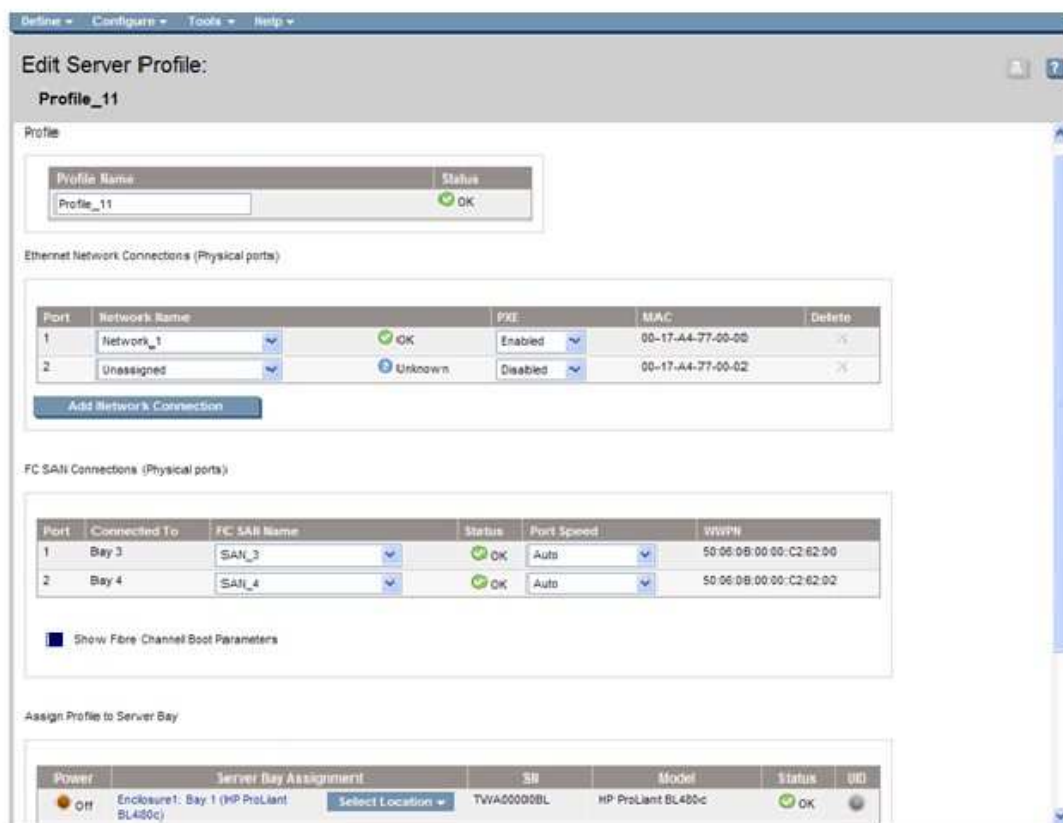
Define ▾ Configure ▾ Tools ▾ Help ▾

Edit Server Profile:

Profile_11

Profile

| Profile Name | Status |
|---|---|
| Profile_11 | OK |

Ethernet Network Connections (Physical ports)

| Port | Network Name | | PXE | MAC | Delete |
|---|---|---|---|---|---|
| 1 | Network_1 | OK | Enabled | 00-17-A4-77-00-00 | |
| 2 | Unassigned | Unknown | Disabled | 00-17-A4-77-00-02 | |

Add Network Connection

FC SAN Connections (Physical ports)

| Port | Connected To | FC SAN Name | Status | Port Speed | WWPN |
|---|---|---|---|---|---|
| 1 | Bay 3 | SAN_3 | OK | Auto | 50:06:0B:00:00:C2:62:00 |
| 2 | Bay 4 | SAN_4 | OK | Auto | 50:06:0B:00:00:C2:62:02 |

Show Fibre Channel Boot Parameters

Assign Profile to Server Bay

| Power | Server Bay Assignment | | SN | Model | Status | UID |
|---|---|---|---|---|---|---|
| Off | Enclosure1: Bay 1 (HP ProLiant BL480c) | Select Location ▾ | TWA000000BL | HP ProLiant BL480c | OK | |